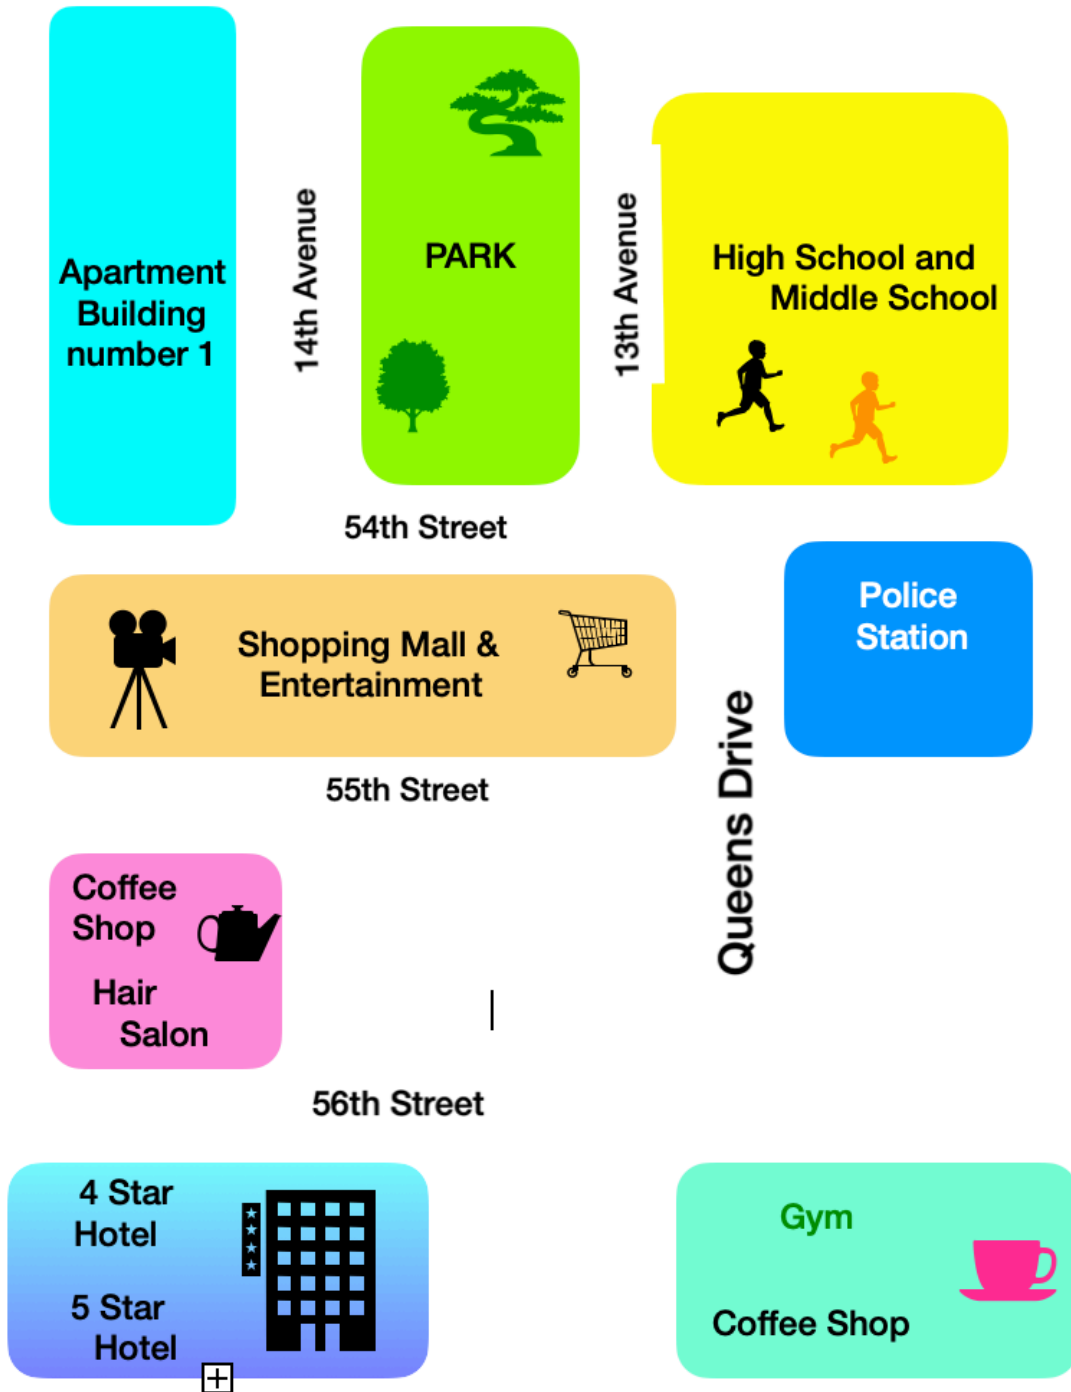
Apartment Building number 1

14th Avenue

PARK

13th Avenue

High School and Middle School

54th Street

Police Station

Shopping Mall & Entertainment

55th Street

Queens Drive

Coffee Shop

Hair Salon

56th Street

4 Star Hotel

5 Star Hotel

Gym

Coffee Shop